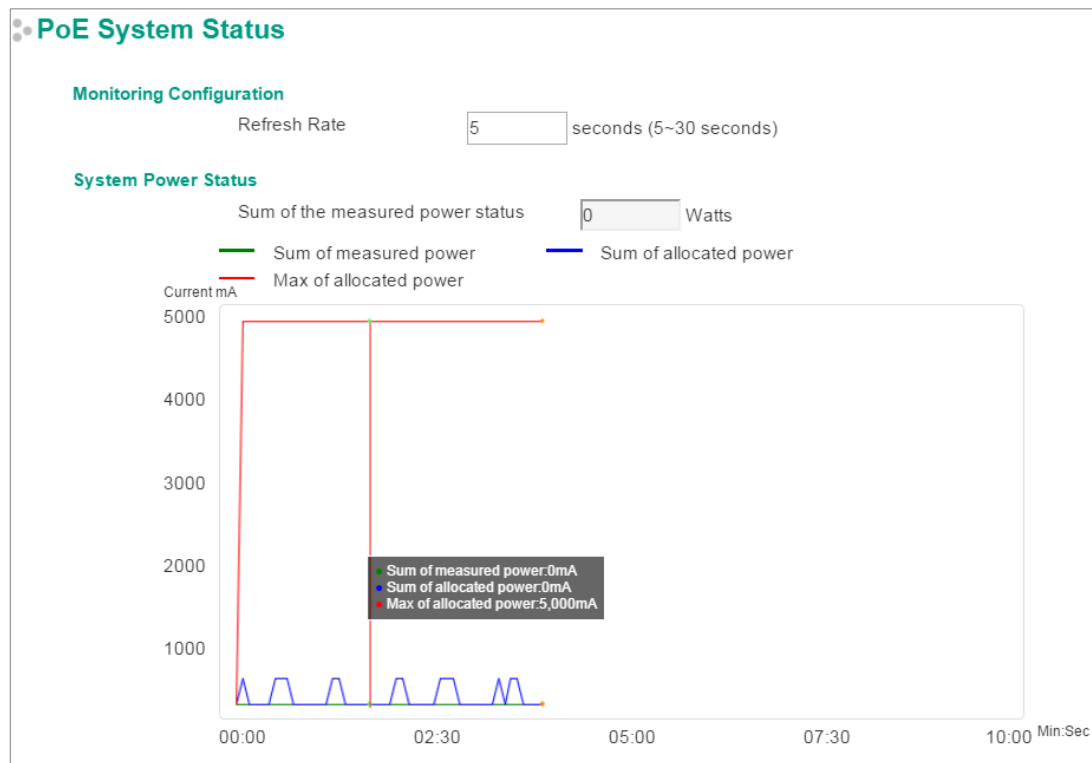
PoE System Status

Monitoring Configuration

Refresh Rate 5 seconds (5~30 seconds)

System Power Status

Sum of the measured power status 0 Watts

Sum of measured power
Sum of allocated power
Max of allocated power

Current mA

5000
4000
3000
2000
1000

Sum of measured power:0mA
Sum of allocated power:0mA
Max of allocated power:5,000mA

00:00 02:30 05:00 07:30 10:00 Min:Sec